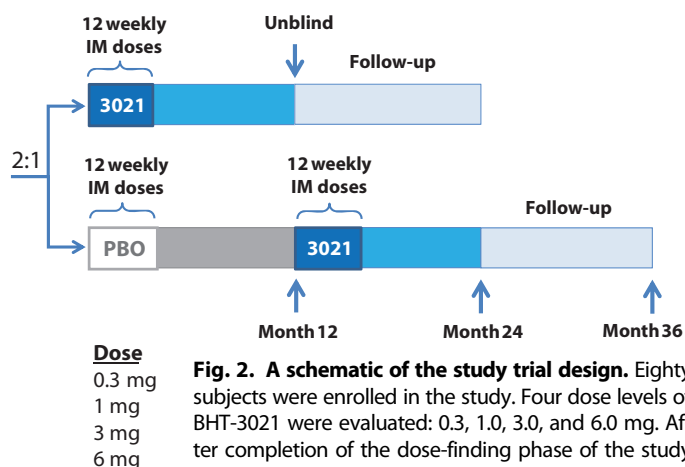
12 weekly IM doses

Unblind

Follow-up

3021

2:1

12 weekly IM doses

12 weekly IM doses

Follow-up

PBO

3021

Month 12

Month 24

Month 36

Dose
0.3 mg
1 mg
3 mg
6 mg

Fig. 2. A schematic of the study trial design. Eighty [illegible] subjects were enrolled in the study. Four dose levels o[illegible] BHT-3021 were evaluated: 0.3, 1.0, 3.0, and 6.0 mg. Af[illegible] ter completion of the dose-finding phase of the study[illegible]